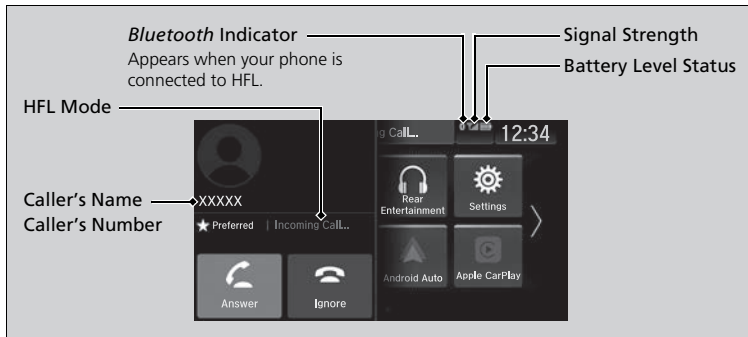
Bluetooth Indicator
Appears when your phone is connected to HFL.
Signal Strength
Battery Level Status
HFL Mode
Caller's Name
Caller's Number
XXXXX
Preferred | Incoming Call...
Answer
Ignore
g Call...
12:34
Rear Entertainment
Settings
Android Auto
Apple CarPlay